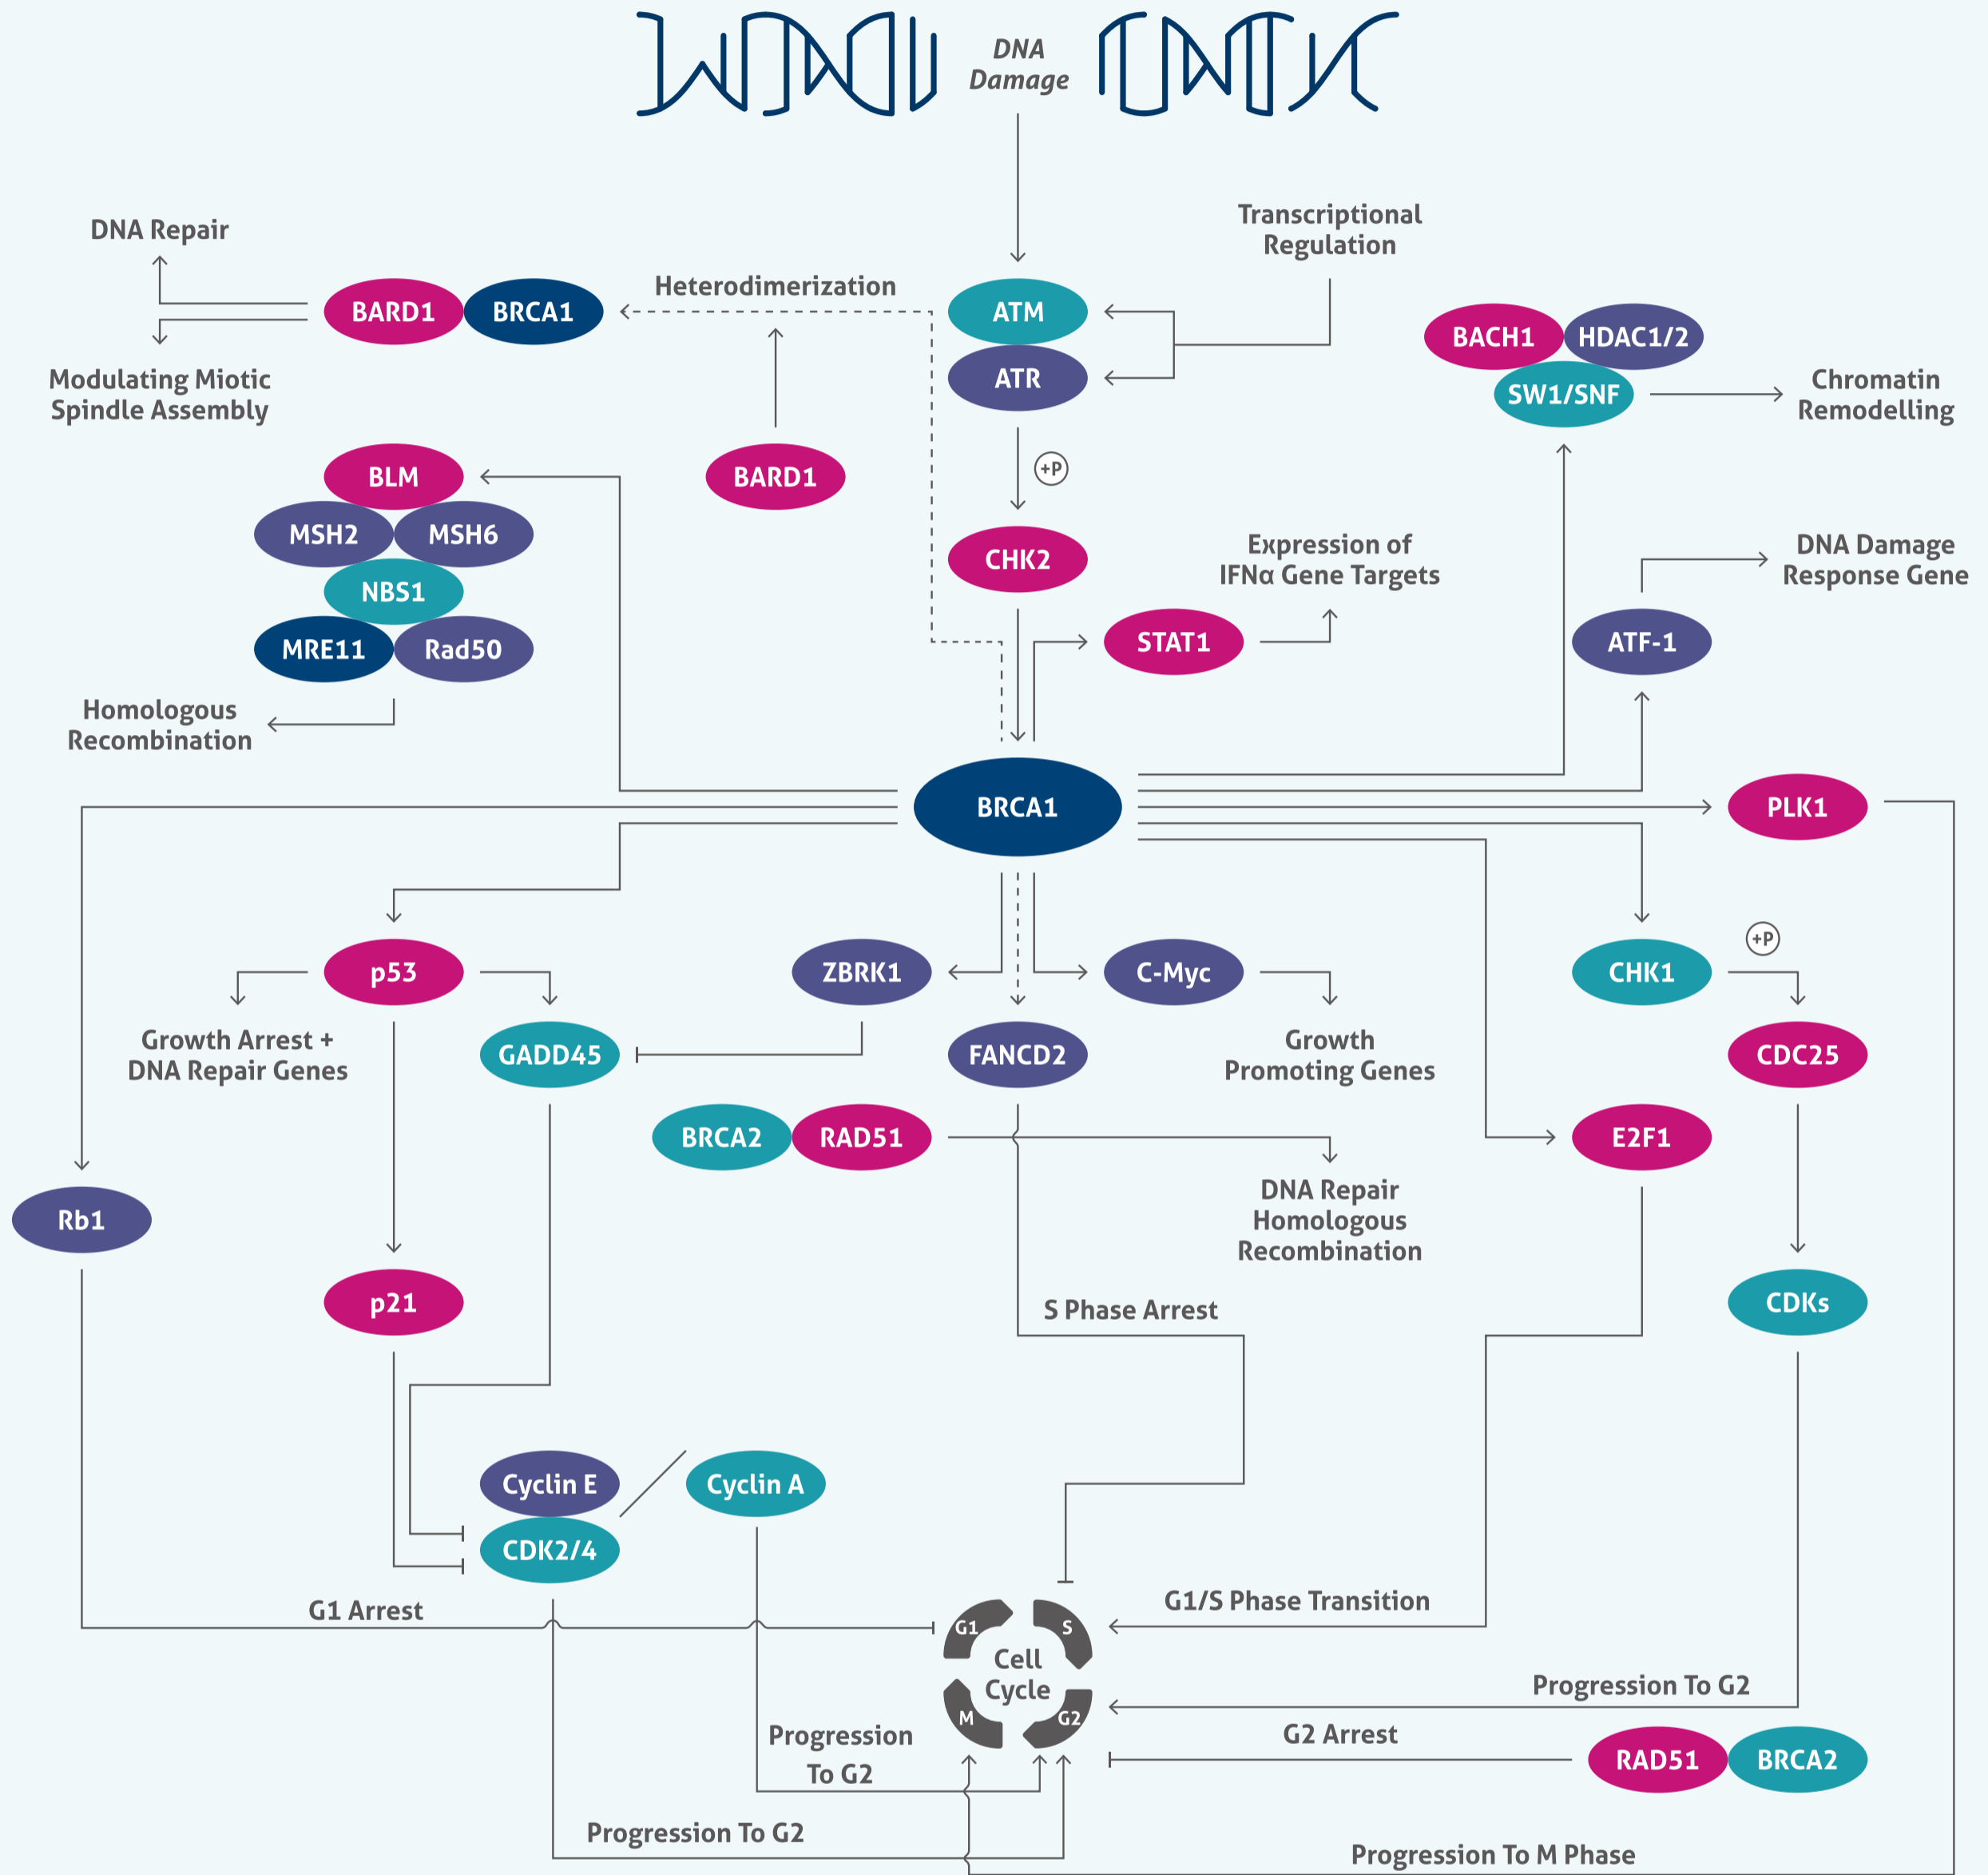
DNA Damage

DNA Repair

Modulating Miotic Spindle Assembly

BARD1 BRCA1

Heterodimerization

ATM

ATR

Transcriptional Regulation

BACH1 HDAC1/2

SW1/SNF

Chromatin Remodelling

BARD1

+P

BLM

MSH2 MSH6

NBS1

MRE11 Rad50

Homologous Recombination

CHK2

Expression of IFNα Gene Targets

STAT1

DNA Damage Response Gene

ATF-1

BRCA1

PLK1

p53

Growth Arrest + DNA Repair Genes

GADD45

ZBRK1

FANCD2

C-Myc

Growth Promoting Genes

CHK1

+P

CDC25

BRCA2 RAD51

DNA Repair Homologous Recombination

E2F1

Rb1

p21

S Phase Arrest

CDKs

Cyclin E

Cyclin A

CDK2/4

G1 Arrest

G1/S Phase Transition

G1 S

Cell Cycle

M G2

Progression To G2

G2 Arrest

RAD51 BRCA2

Progression To G2

Progression To G2

Progression To M Phase